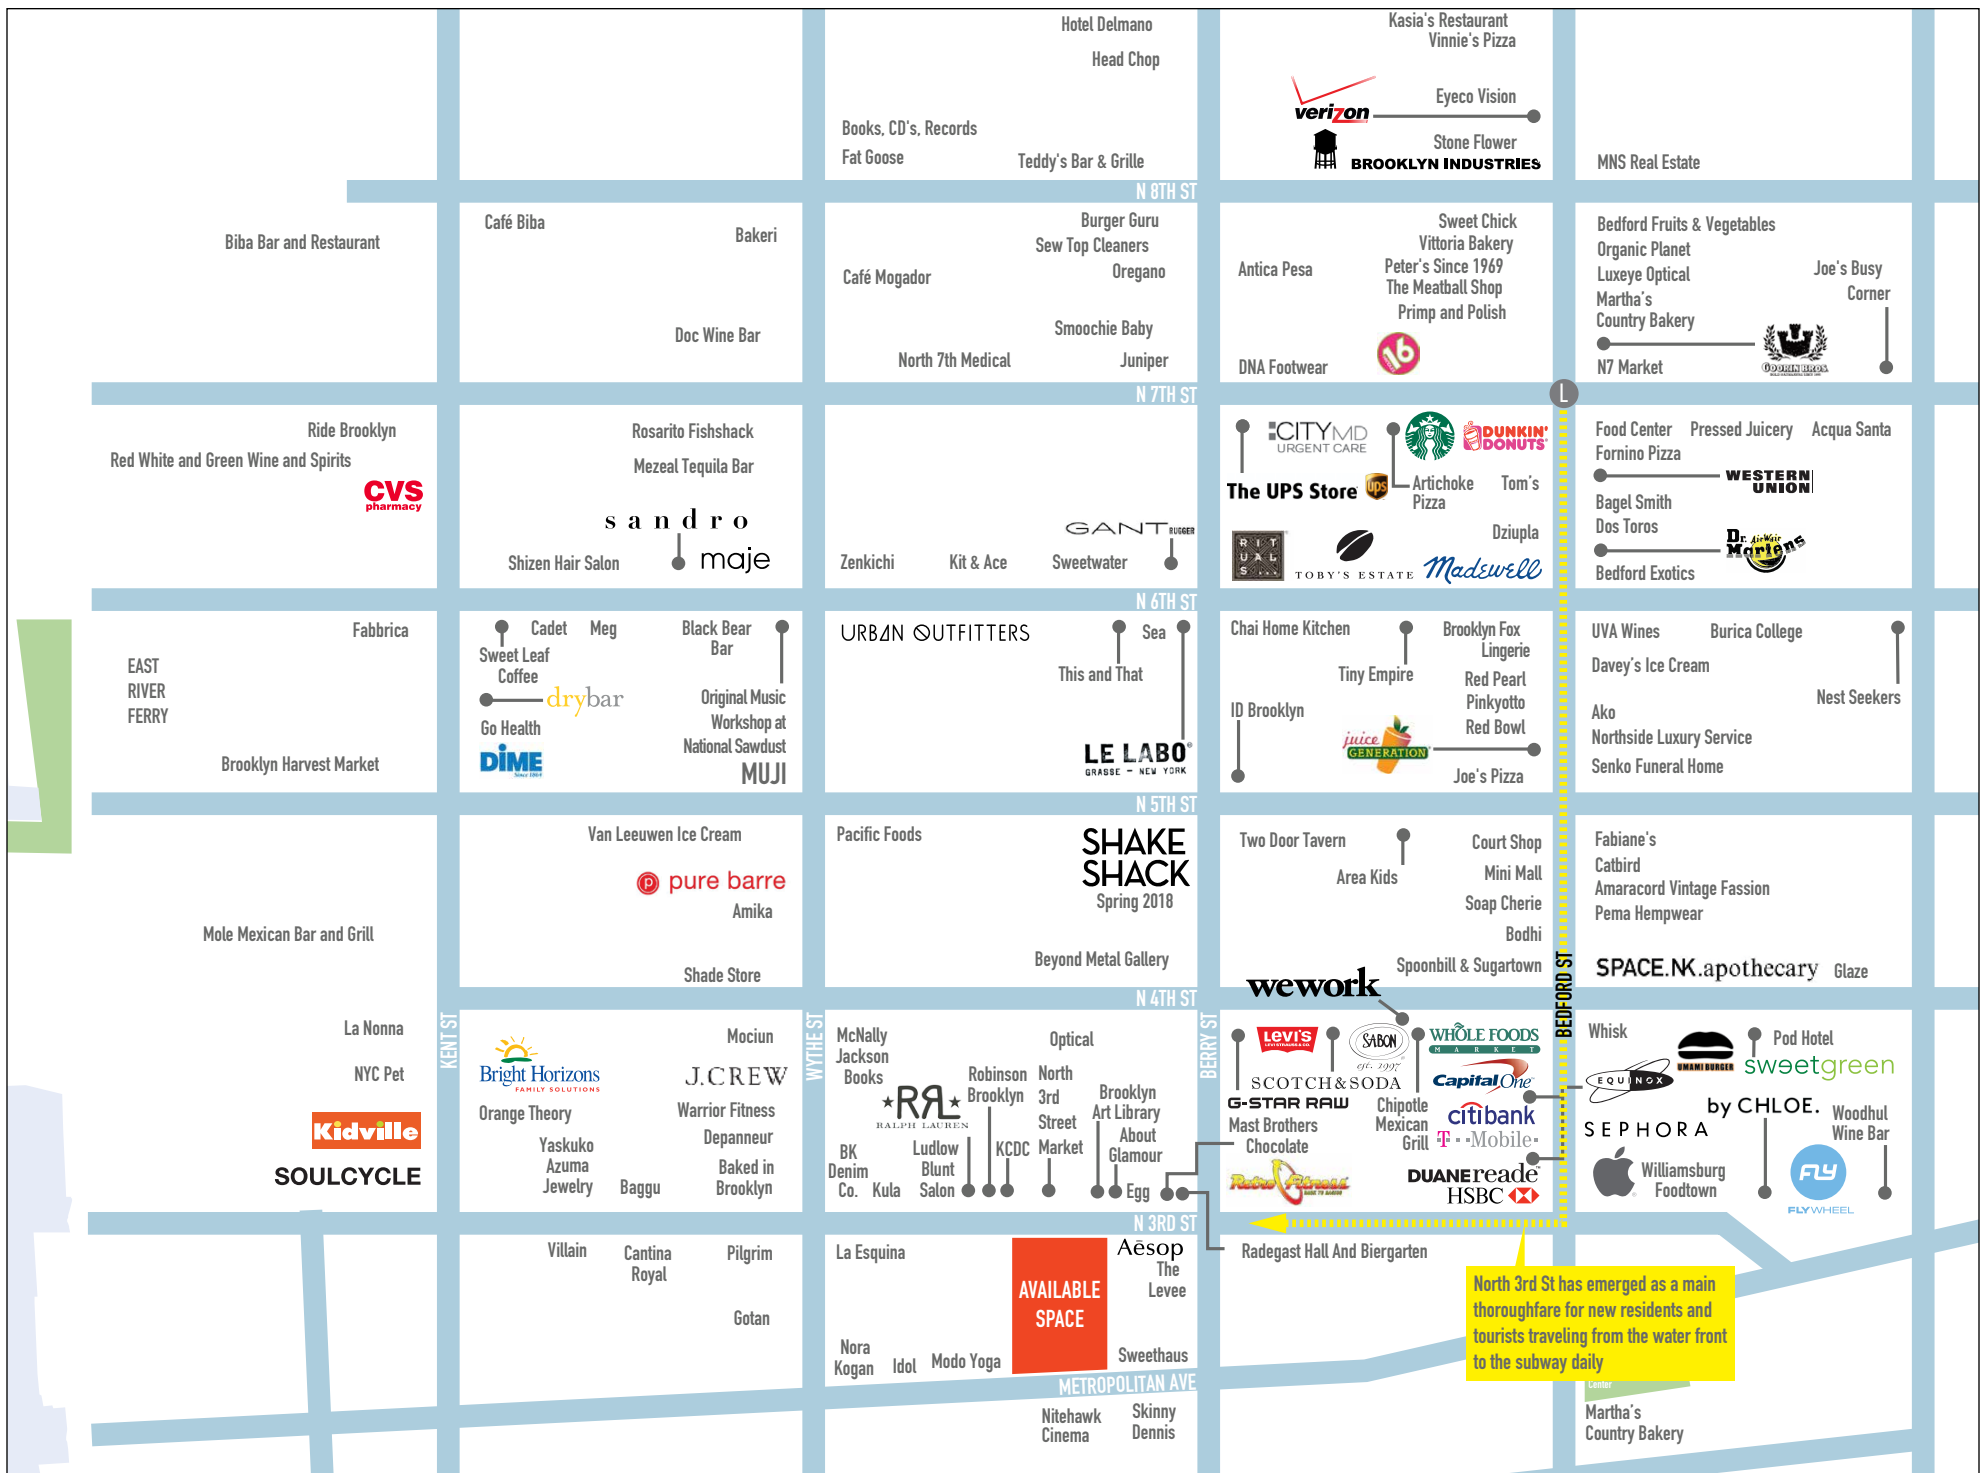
Hotel Delmano
Head Chop
Books, CD's, Records
Fat Goose
Teddy's Bar & Grille

Kasia's Restaurant
Vinnie's Pizza
verizon
Eyeco Vision
Stone Flower
BROOKLYN INDUSTRIES

MNS Real Estate

N 8TH ST

Biba Bar and Restaurant

Café Biba
Bakeri
Doc Wine Bar

Burger Guru
Sew Top Cleaners
Café Mogador
Oregano
Smoochie Baby
North 7th Medical
Juniper

Sweet Chick
Vittoria Bakery
Antica Pesa
Peter's Since 1969
The Meatball Shop
Primp and Polish
DNA Footwear

Bedford Fruits & Vegetables
Organic Planet
Luxeye Optical
Joe's Busy Corner
Martha's Country Bakery
N7 Market
Oddfin Bros

N 7TH ST
L

Ride Brooklyn
Red White and Green Wine and Spirits
CVS pharmacy

Rosarito Fishshack
Mezeal Tequila Bar
sandro
Shizen Hair Salon
maje

Zenkichi
Kit & Ace
GANT RUGGER
Sweetwater

CITYMD URGENT CARE
DUNKIN' DONUTS
The UPS Store
Artichoke Pizza
Tom's
Dziupla
RITUALS
TOBY'S ESTATE
Madewell

Food Center
Pressed Juicery
Acqua Santa
Fornino Pizza
WESTERN UNION
Bagel Smith
Dos Toros
Dr. Martens
Bedford Exotics

N 6TH ST

Fabbrica
EAST RIVER FERRY
Brooklyn Harvest Market

Cadet
Meg
Sweet Leaf Coffee
Black Bear Bar
drybar
Go Health
Original Music Workshop at National Sawdust
DIME
MUJI

URBAN OUTFITTERS
Sea
This and That
LE LABO GRASSE – NEW YORK

Chai Home Kitchen
Brooklyn Fox Lingerie
Tiny Empire
Red Pearl
ID Brooklyn
Pinkyotto
Red Bowl
juice GENERATION
Joe's Pizza

UVA Wines
Burica College
Davey's Ice Cream
Nest Seekers
Ako
Northside Luxury Service
Senko Funeral Home

N 5TH ST

Mole Mexican Bar and Grill

Van Leeuwen Ice Cream
pure barre
Amika
Shade Store

Pacific Foods
SHAKE SHACK Spring 2018
Beyond Metal Gallery

Two Door Tavern
Court Shop
Mini Mall
Area Kids
Soap Cherie
Bodhi
Spoonbill & Sugartown
wework

Fabiane's
Catbird
Amaracord Vintage Fassion
Pema Hempwear
SPACE.NK.apothecary
Glaze

N 4TH ST
BEDFORD ST

La Nonna
NYC Pet
Kidville
SOULCYCLE
KENT ST

Bright Horizons FAMILY SOLUTIONS
Mociun
J.CREW
Orange Theory
Warrior Fitness
Depanneur
Yaskuko Azuma Jewelry
Baggu
Baked in Brooklyn
WYTHE ST

McNally Jackson Books
Optical
RALPH LAUREN
Robinson Brooklyn
North 3rd Street Market
Brooklyn Art Library
About Glamour
BK Denim Co.
Kula
Ludlow Blunt Salon
KCDC
Egg
BERRY ST

Levi's
SABON
WHOLE FOODS MARKET
SCOTCH&SODA
G-STAR RAW
Capital One
Mast Brothers Chocolate
Chipotle Mexican Grill
citibank
T-Mobile
Retro Fitness
DUANEreade
HSBC

Whisk
Pod Hotel
sweetgreen
EQUINOX
UMAMI BURGER
SEPHORA
by CHLOE.
Woodhul Wine Bar
Williamsburg Foodtown
FLYWHEEL

N 3RD ST

Villain
Cantina Royal
Pilgrim
Gotan

La Esquina
AVAILABLE SPACE
Aēsop
The Levee
Nora Kogan
Idol
Modo Yoga
Sweethaus
METROPOLITAN AVE
Nitehawk Cinema
Skinny Dennis

Radegast Hall And Biergarten

North 3rd St has emerged as a main thoroughfare for new residents and tourists traveling from the water front to the subway daily

Martha's Country Bakery